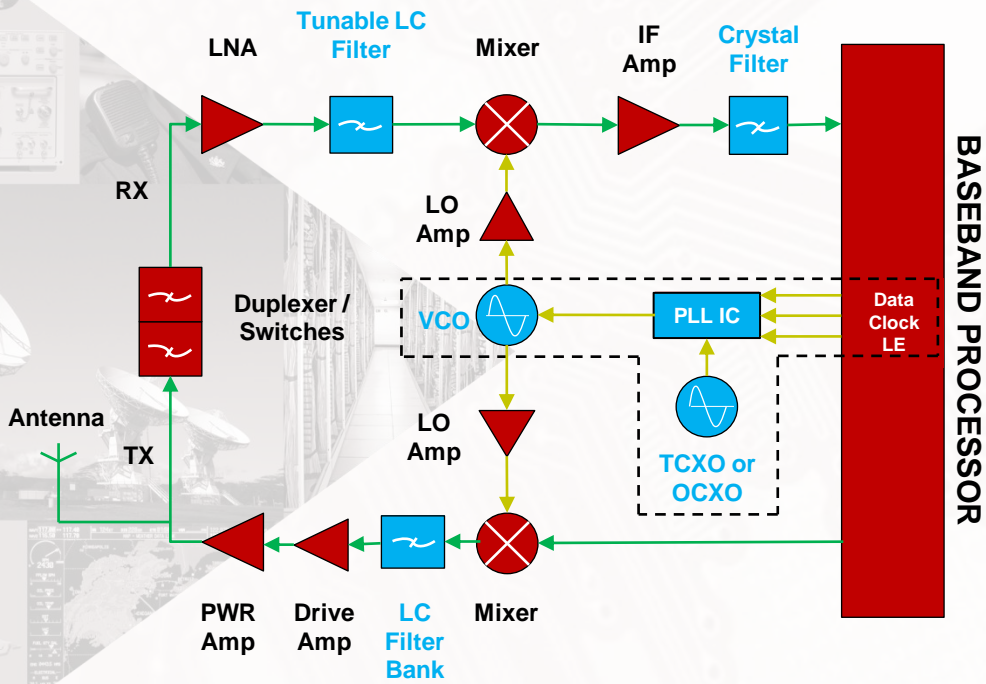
LNA

Tunable LC Filter

Mixer

IF Amp

Crystal Filter

RX

LO Amp

Duplexer / Switches

VCO

PLL IC

Data Clock LE

BASEBAND PROCESSOR

Antenna

TX

LO Amp

TCXO or OCXO

PWR Amp

Drive Amp

LC Filter Bank

Mixer